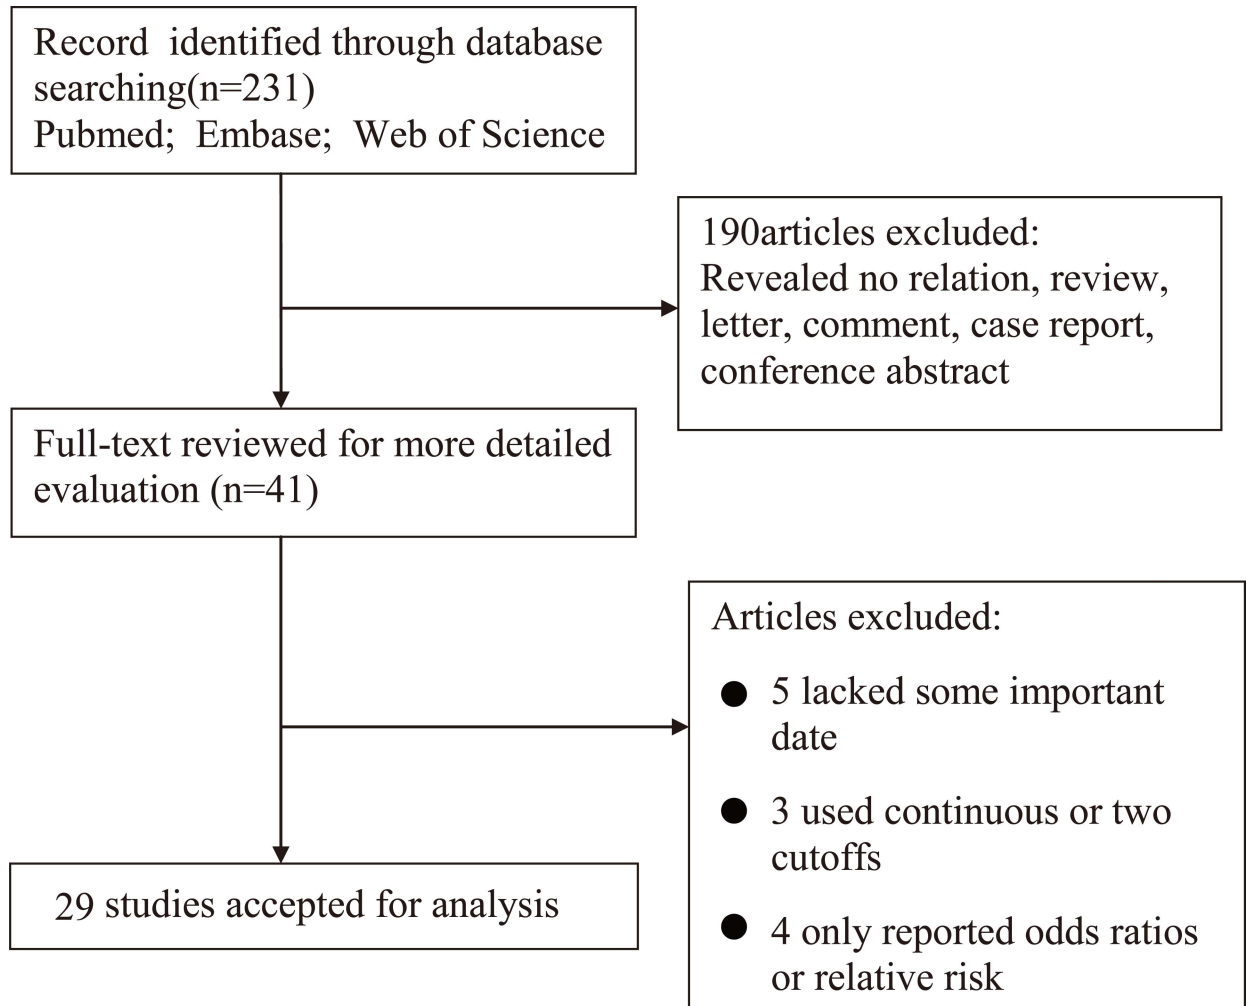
Record identified through database searching(n=231)
Pubmed; Embase; Web of Science

190articles excluded:
Revealed no relation, review, letter, comment, case report, conference abstract

Full-text reviewed for more detailed evaluation (n=41)

Articles excluded:
● 5 lacked some important date
● 3 used continuous or two cutoffs
● 4 only reported odds ratios or relative risk

29 studies accepted for analysis